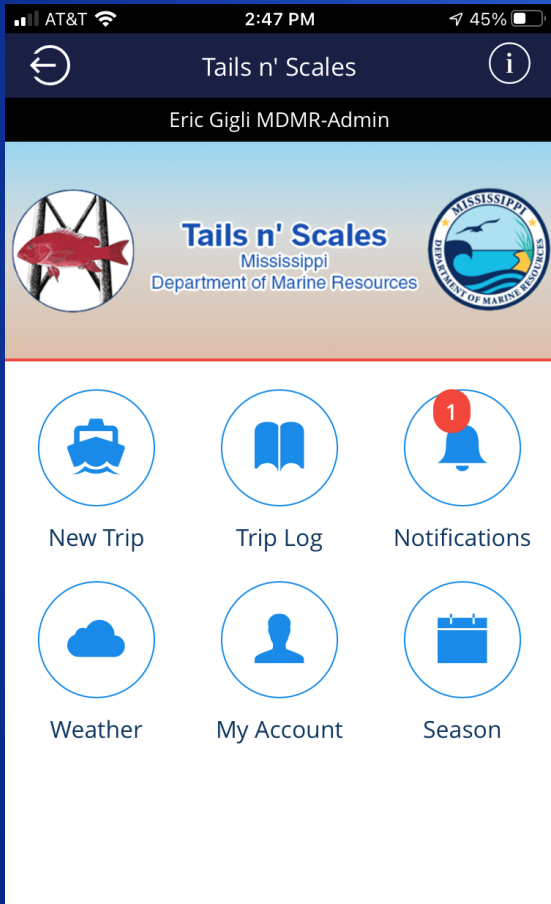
AT&T 2:47 PM 45%

Tails n' Scales

Eric Gigli MDMR-Admin

Tails n' Scales
Mississippi
Department of Marine Resources

MISSISSIPPI
DEPARTMENT OF MARINE RESOURCES

1

New Trip
Trip Log
Notifications
Weather
My Account
Season